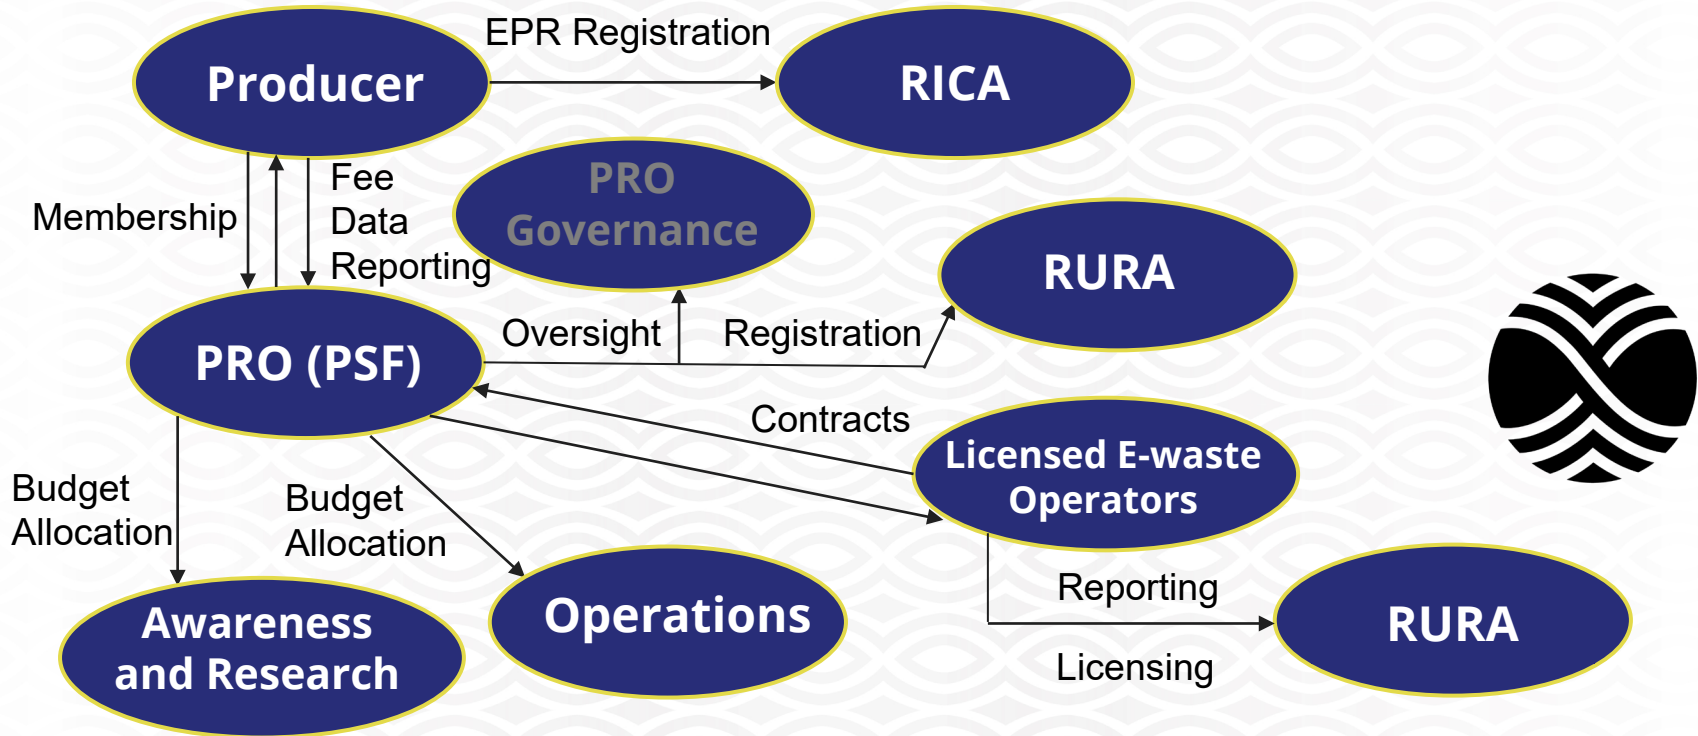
Producer

EPR Registration

RICA

Membership

Fee
Data
Reporting

PRO
Governance

RURA

PRO (PSF)

Oversight

Registration

Contracts

Licensed E-waste
Operators

Budget
Allocation

Budget
Allocation

Reporting

RURA

Licensing

Awareness
and Research

Operations